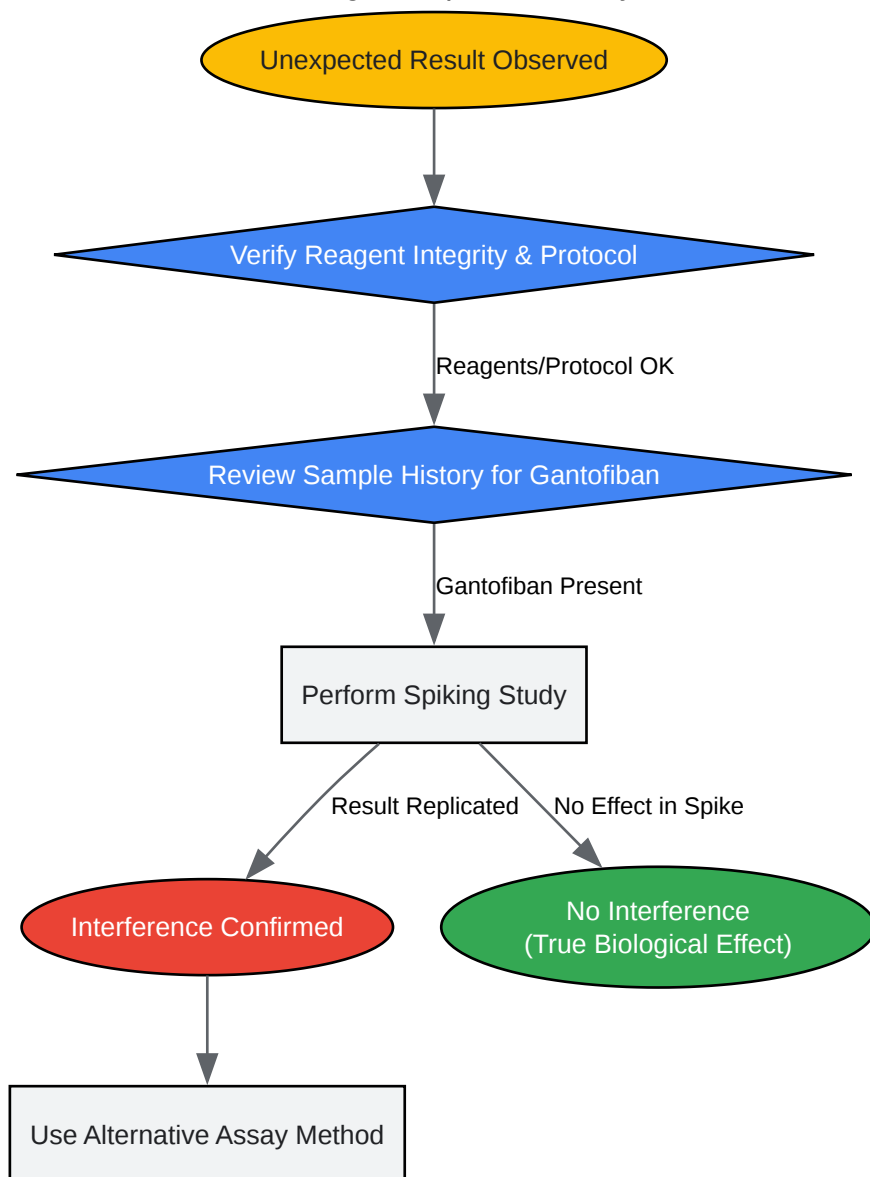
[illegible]

Unexpected Result Observed

Verify Reagent Integrity & Protocol

Reagents/Protocol OK

Review Sample History for Gantofiban

Gantofiban Present

Perform Spiking Study

Result Replicated

No Effect in Spike

Interference Confirmed

No Interference
(True Biological Effect)

Use Alternative Assay Method